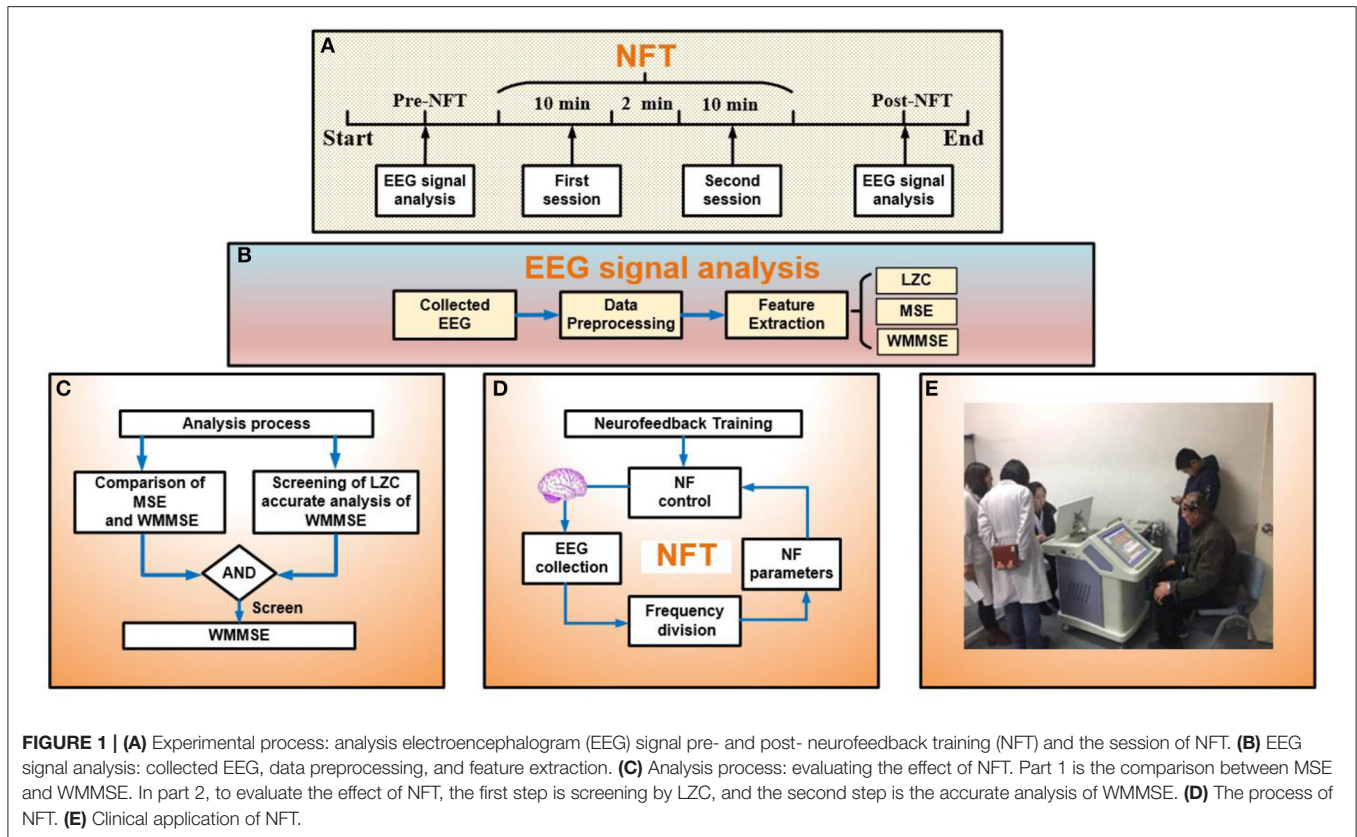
A

NFT

Pre-NFT

10 min

2 min

10 min

Post-NFT

Start

End

EEG signal analysis

First session

Second session

EEG signal analysis

B

EEG signal analysis

Collected EEG

Data Preprocessing

Feature Extraction

LZC

MSE

WMMSE

C

Analysis process

Comparison of MSE and WMMSE

Screening of LZC accurate analysis of WMMSE

AND

Screen

WMMSE

D

Neurofeedback Training

NF control

EEG collection

NFT

NF parameters

Frequency division

E

**FIGURE 1 | (A)** Experimental process: analysis electroencephalogram (EEG) signal pre- and post- neurofeedback training (NFT) and the session of NFT. **(B)** EEG signal analysis: collected EEG, data preprocessing, and feature extraction. **(C)** Analysis process: evaluating the effect of NFT. Part 1 is the comparison between MSE and WMMSE. In part 2, to evaluate the effect of NFT, the first step is screening by LZC, and the second step is the accurate analysis of WMMSE. **(D)** The process of NFT. **(E)** Clinical application of NFT.